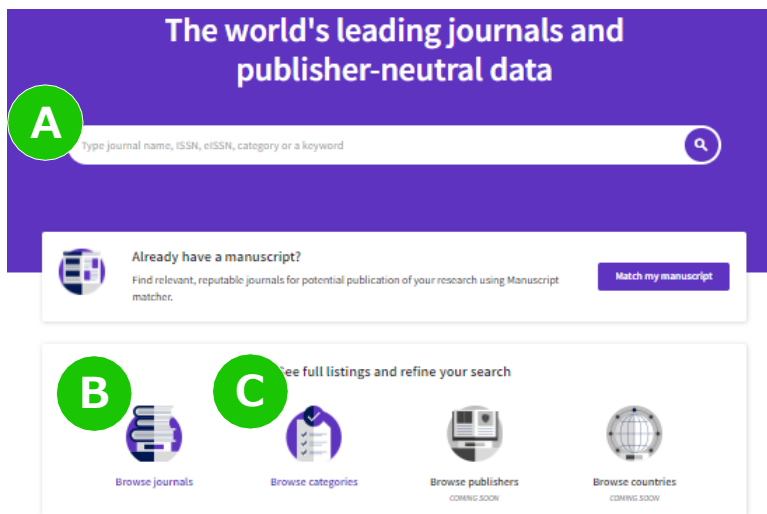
The world's leading journals and publisher-neutral data

A

Type journal name, ISSN, eISSN, category or a keyword

Already have a manuscript?

Find relevant, reputable journals for potential publication of your research using Manuscript matcher.

Match my manuscript

B

C

See full listings and refine your search

Browse journals

Browse categories

Browse publishers
COMING SOON

Browse countries
COMING SOON